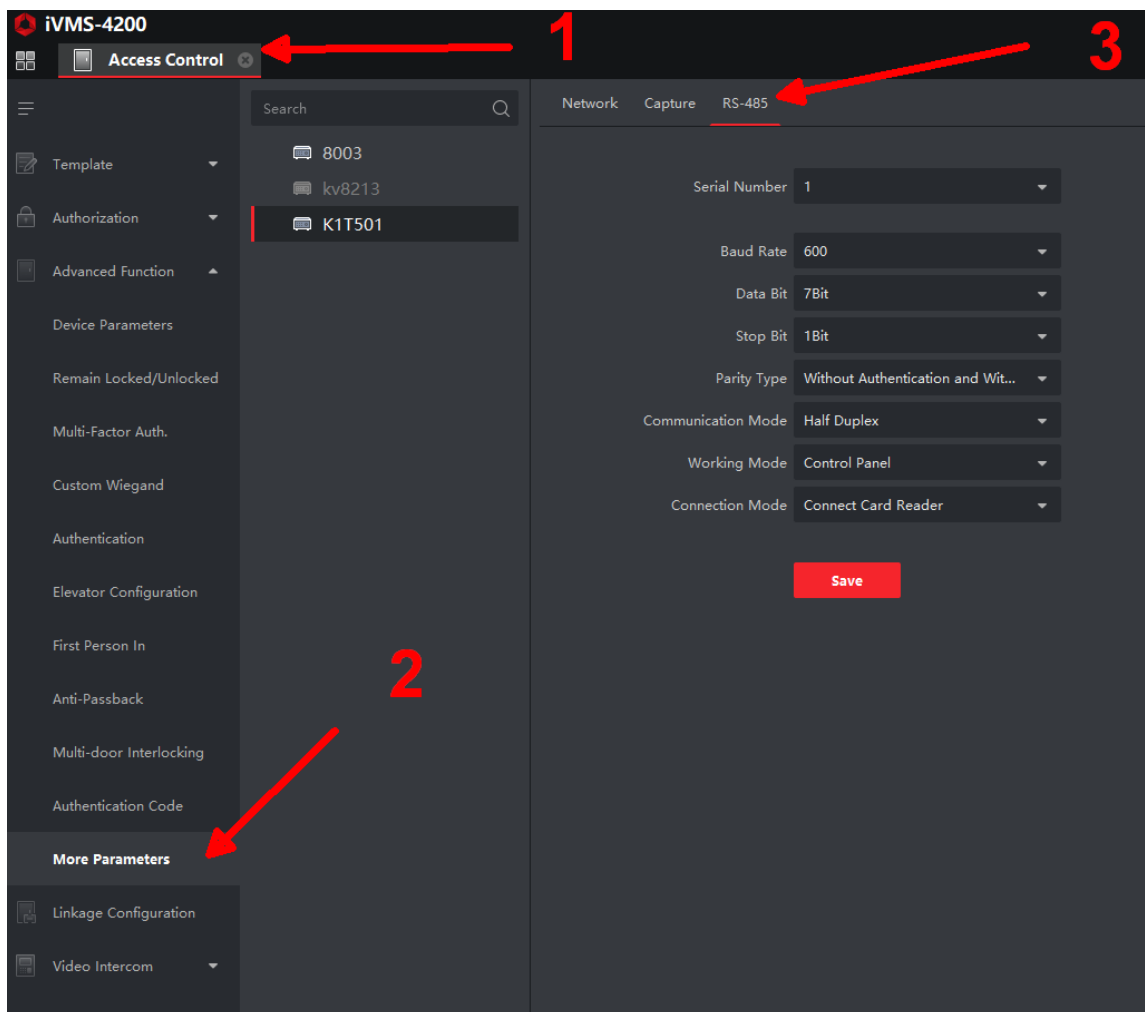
iVMS-4200

Access Control

1

3

Search

8003
kv8213
K1T501

Network Capture RS-485

Template
Authorization
Advanced Function
Device Parameters
Remain Locked/Unlocked
Multi-Factor Auth.
Custom Wiegand
Authentication
Elevator Configuration
First Person In
Anti-Passback
Multi-door Interlocking
Authentication Code
More Parameters
Linkage Configuration
Video Intercom

Serial Number 1

Baud Rate 600
Data Bit 7Bit
Stop Bit 1Bit
Parity Type Without Authentication and Wit...
Communication Mode Half Duplex
Working Mode Control Panel
Connection Mode Connect Card Reader

Save

2